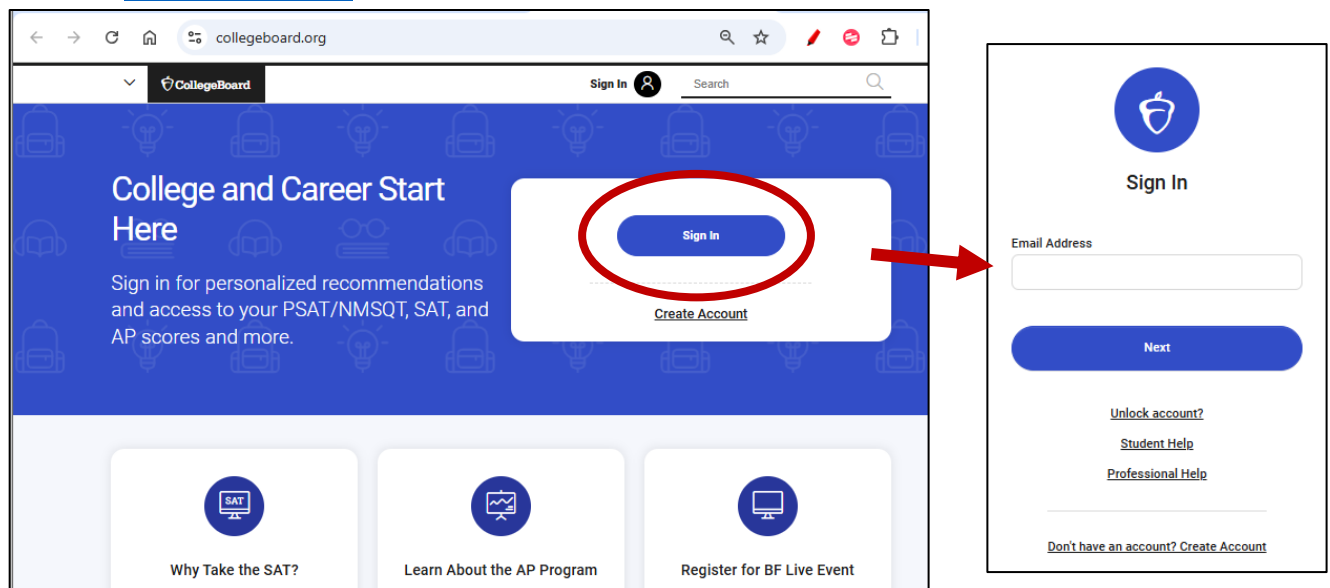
collegeboard.org

CollegeBoard

Sign In

Search

College and Career Start Here

Sign in for personalized recommendations and access to your PSAT/NMSQT, SAT, and AP scores and more.

Sign In

Create Account

SAT

Why Take the SAT?

Learn About the AP Program

Register for BF Live Event

Sign In

Email Address

Next

Unlock account?

Student Help

Professional Help

Don't have an account? Create Account